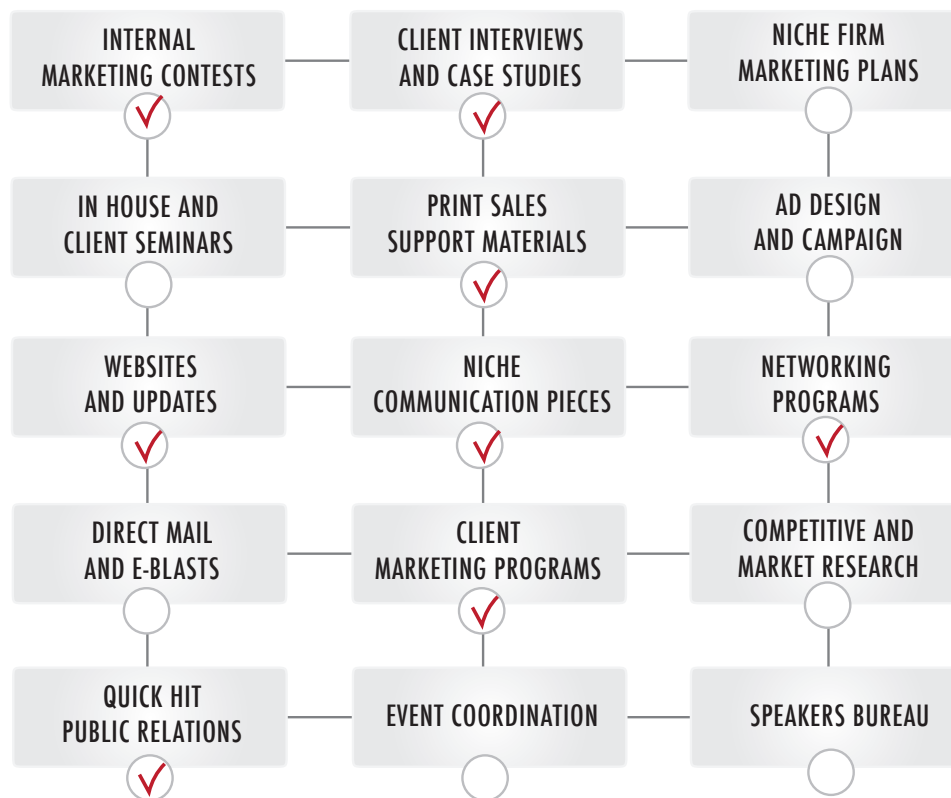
INTERNAL MARKETING CONTESTS

CLIENT INTERVIEWS AND CASE STUDIES

NICHE FIRM MARKETING PLANS

IN HOUSE AND CLIENT SEMINARS

PRINT SALES SUPPORT MATERIALS

AD DESIGN AND CAMPAIGN

WEBSITES AND UPDATES

NICHE COMMUNICATION PIECES

NETWORKING PROGRAMS

DIRECT MAIL AND E-BLASTS

CLIENT MARKETING PROGRAMS

COMPETITIVE AND MARKET RESEARCH

QUICK HIT PUBLIC RELATIONS

EVENT COORDINATION

SPEAKERS BUREAU